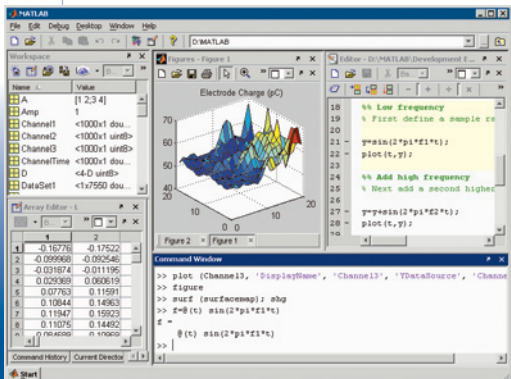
MATLAB

File Edit Debug Desktop Window Help

D:\MATLAB

Workspace

| Name | Value |
|---|---|
| A | [1 2;3 4] |
| Amp | 1 |
| Channel1 | <1000x1 dou... |
| Channel2 | <1000x1 uint8> |
| Channel3 | <1000x1 uint8> |
| ChannelTime | <1000x1 dou... |
| D | <4-D uint8> |
| DataSet1 | <1x7550 dou... |

Array Editor - L

| | 1 | 2 |
|---|---|---|
| 1 | -0.16776 | -0.17522 |
| 2 | -0.099968 | -0.092546 |
| 3 | -0.031874 | -0.011195 |
| 4 | 0.029369 | 0.060619 |
| 5 | 0.07763 | 0.11591 |
| 6 | 0.10844 | 0.14963 |
| 7 | 0.11947 | 0.15923 |
| 8 | 0.11075 | 0.14492 |
| 9 | 0.084598 | 0.10989 |

Command History | Current Directory

Figures - Figure 1

Electrode Charge (pC)

20 10 0 10 20

Figure 2 | Figure 1

Editor - D:\MATLAB\Development E...

18 %% Low frequency
19 % First define a sample r
20
21 y=sin(2*pi*f1*t);
22 plot(t,y);
23
24 %% Add high frequency
25 % Next add a second higher
26
27 y=y+sin(2*pi*f2*t);
28 plot(t,y);

Command Window

>> plot (Channel3, 'DisplayName', 'Channel3', 'YDataSource', 'Channe
>> figure
>> surf (surfacemap); shg
>> f=@(t) sin(2*pi*f1*t)
f =
    @(t) sin(2*pi*f1*t)
>>

Start